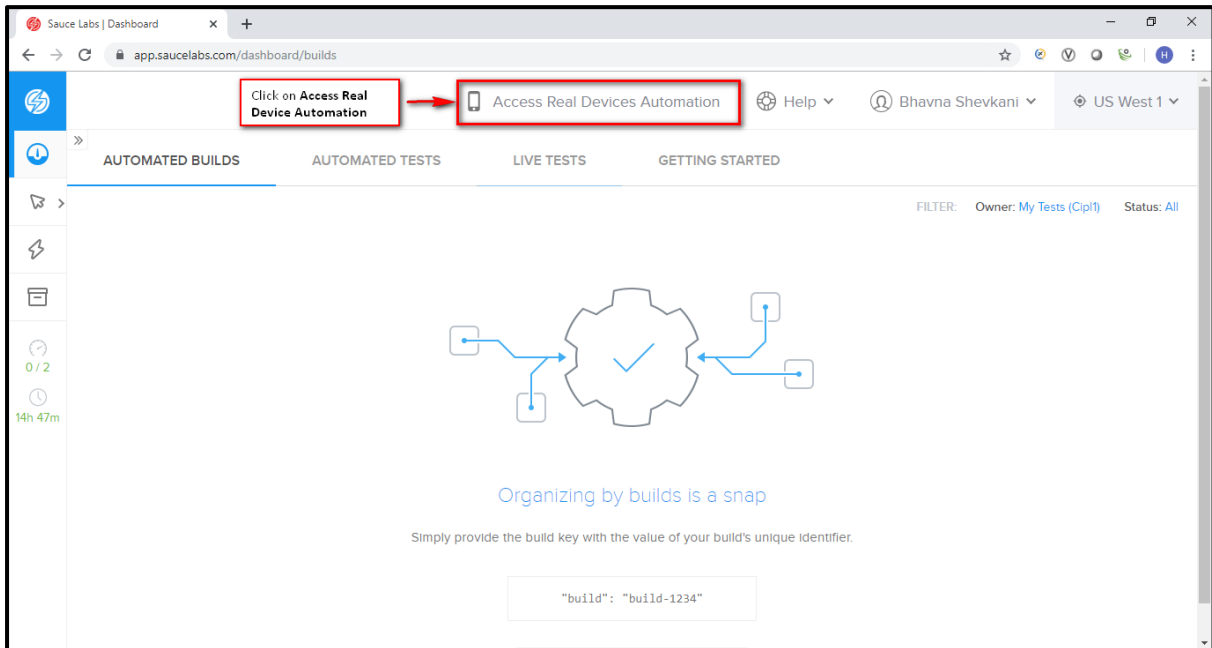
Sauce Labs | Dashboard

app.saucelabs.com/dashboard/builds

Click on Access Real Device Automation

Access Real Devices Automation

Help

Bhavna Shevkani

US West 1

AUTOMATED BUILDS

AUTOMATED TESTS

LIVE TESTS

GETTING STARTED

FILTER: Owner: My Tests (Cipl1) Status: All

0 / 2

14h 47m

Organizing by builds is a snap

Simply provide the build key with the value of your build's unique identifier.

"build": "build-1234"